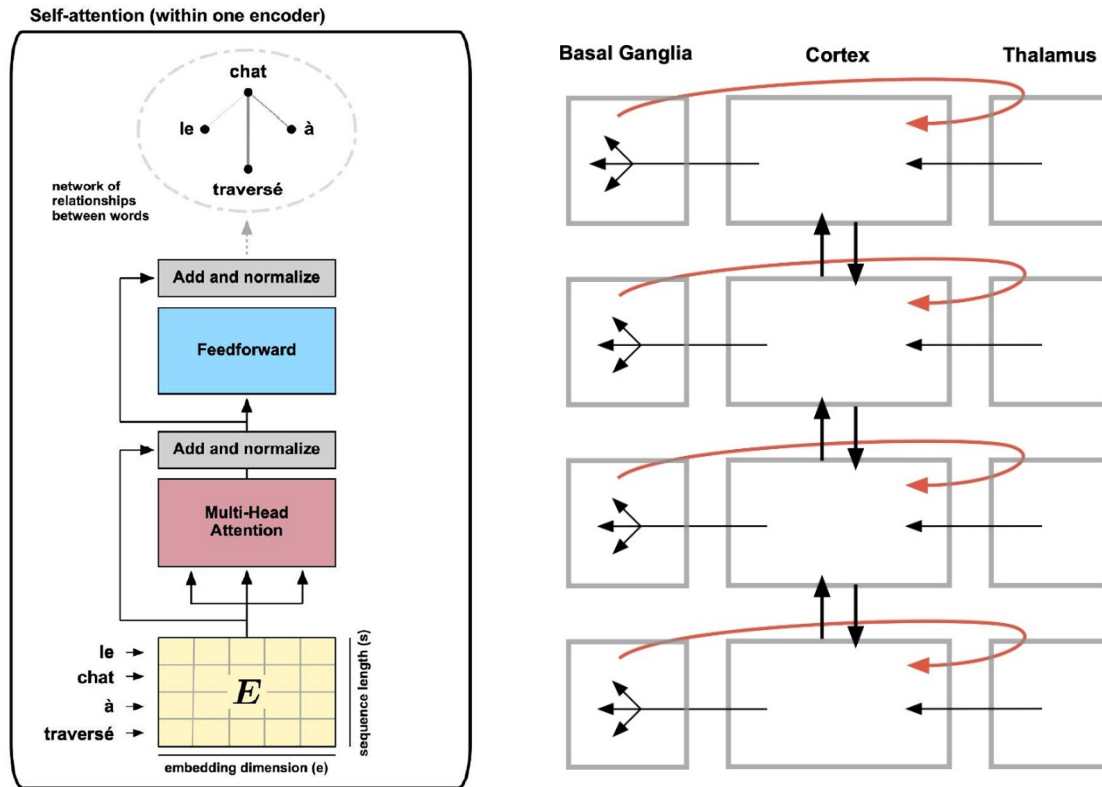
Self-attention (within one encoder)

chat
le
à
traversé

network of relationships between words

Add and normalize

Feedforward

Add and normalize

Multi-Head Attention

le
chat
à
traversé

$E$

sequence length (s)

embedding dimension (e)

Basal Ganglia

Cortex

Thalamus